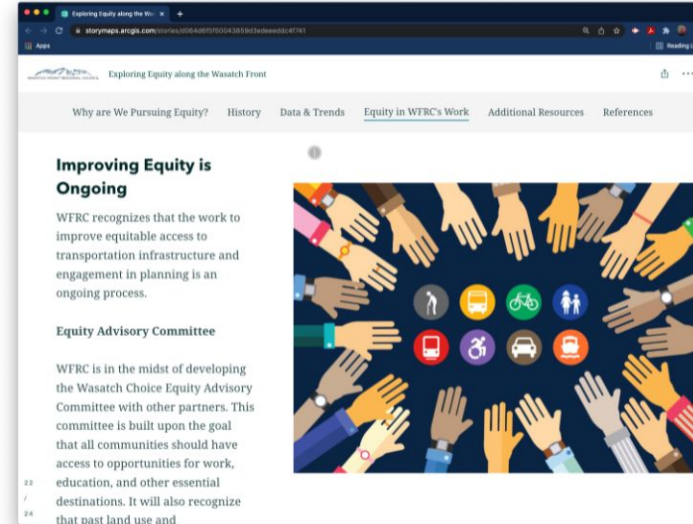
Exploring Equity along the Was ×

storymaps.arcgis.com/stories/d064d6f5f50043859d3edeeeddc4f741

Apps

Reading L

Exploring Equity along the Wasatch Front

Why are We Pursuing Equity?   History   Data & Trends   Equity in WFRC's Work   Additional Resources   References

Improving Equity is Ongoing

WFRC recognizes that the work to improve equitable access to transportation infrastructure and engagement in planning is an ongoing process.

Equity Advisory Committee

WFRC is in the midst of developing the Wasatch Choice Equity Advisory Committee with other partners. This committee is built upon the goal that all communities should have access to opportunities for work, education, and other essential destinations. It will also recognize that past land use and

22
/
24